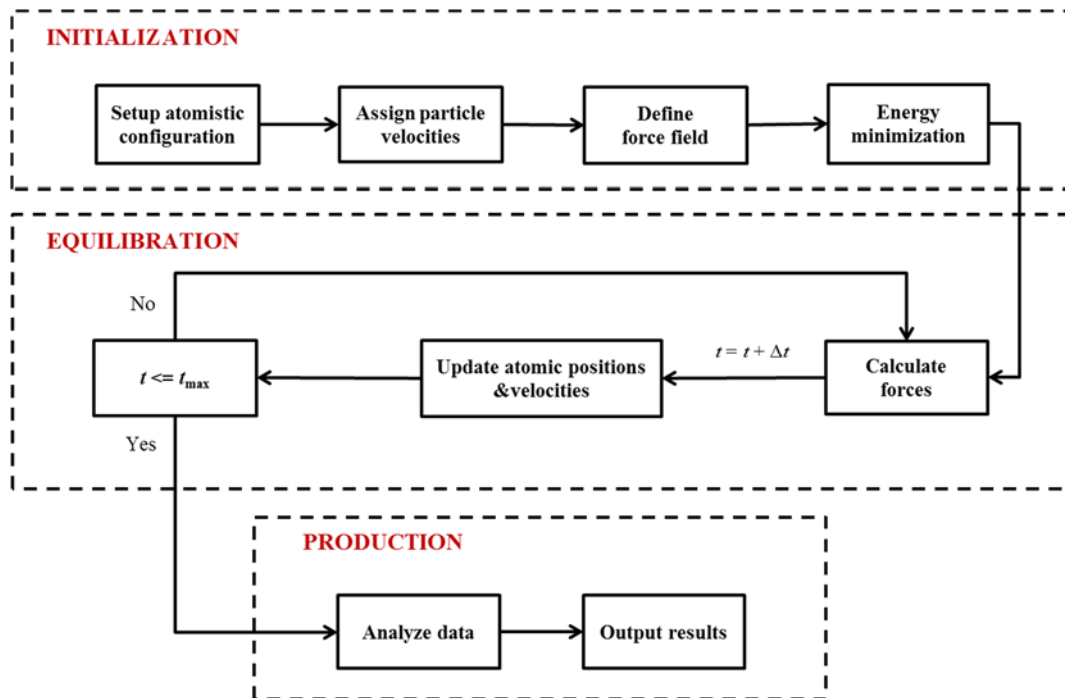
INITIALIZATION

Setup atomistic configuration

Assign particle velocities

Define force field

Energy minimization

EQUILIBRATION

No

$t <= t_{\max}$

Update atomic positions &velocities

$t = t + \Delta t$

Calculate forces

Yes

PRODUCTION

Analyze data

Output results